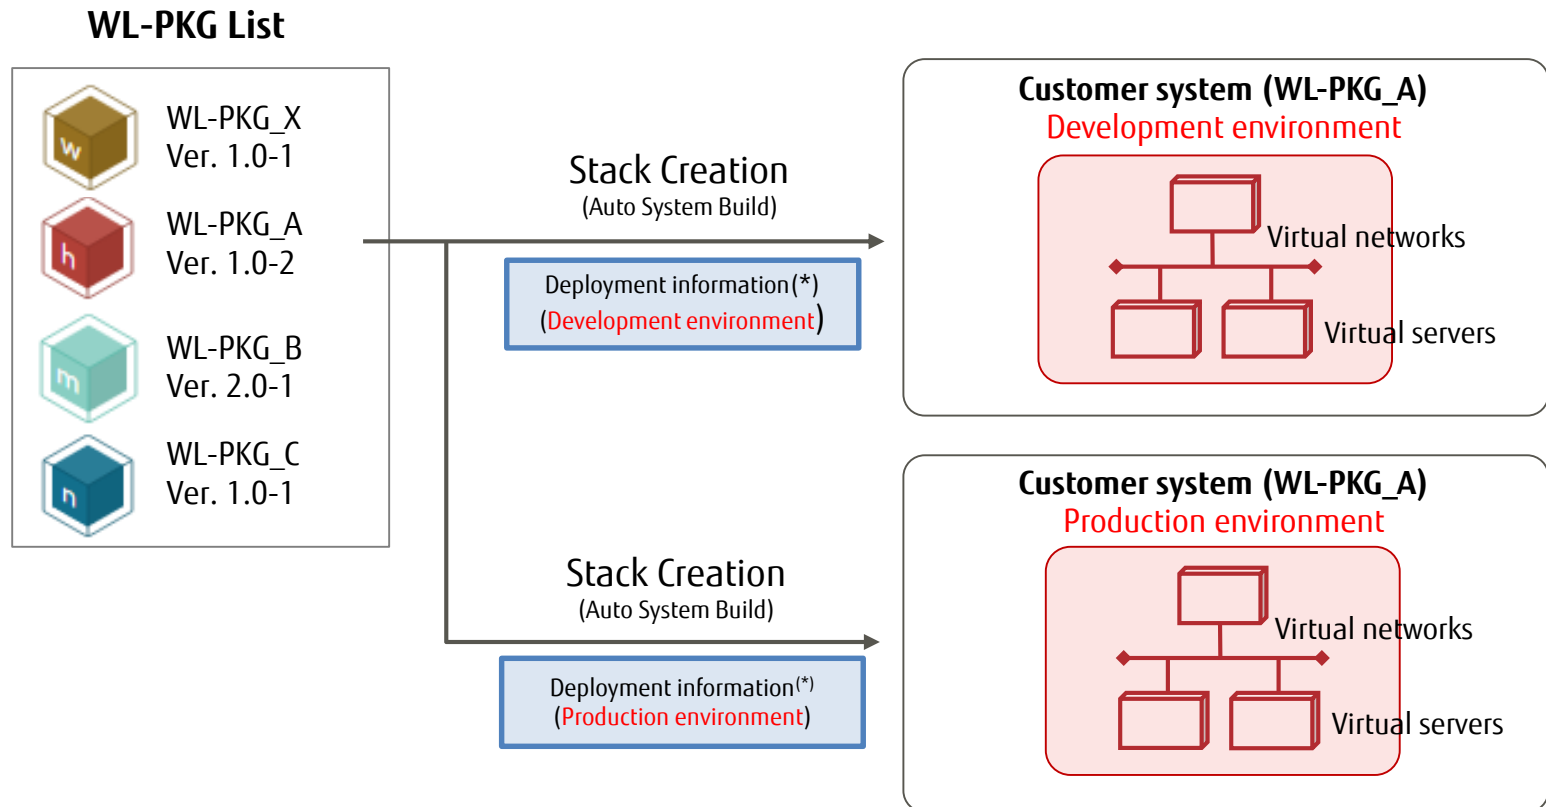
WL-PKG List

w WL-PKG_X Ver. 1.0-1

h WL-PKG_A Ver. 1.0-2

m WL-PKG_B Ver. 2.0-1

n WL-PKG_C Ver. 1.0-1

Stack Creation
(Auto System Build)

Deployment information(*)
(Development environment)

Customer system (WL-PKG_A)
Development environment

Virtual networks

Virtual servers

Stack Creation
(Auto System Build)

Deployment information(*)
(Production environment)

Customer system (WL-PKG_A)
Production environment

Virtual networks

Virtual servers